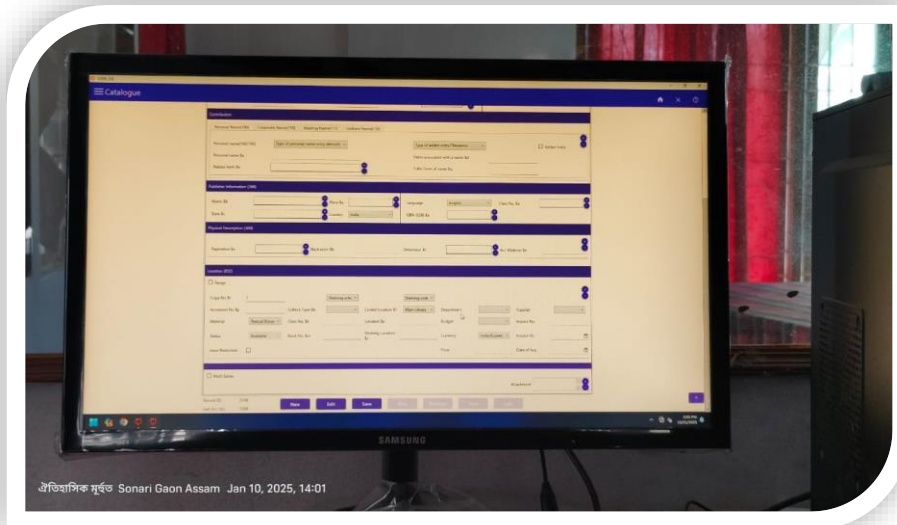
Catalogue

Contribution

Personal Name(100)

Publisher Information (260)

Name $b

Place $a

Date $c

Language

English

ISBN

Physical Description (300)

Location (852)

Range

Copy No

Accession No

Material

Status

Available

Multi Series

New

Edit

Save

SAMSUNG

ঐতিহাসিক মুহূর্ত Sonari Gaon Assam Jan 10, 2025, 14:01